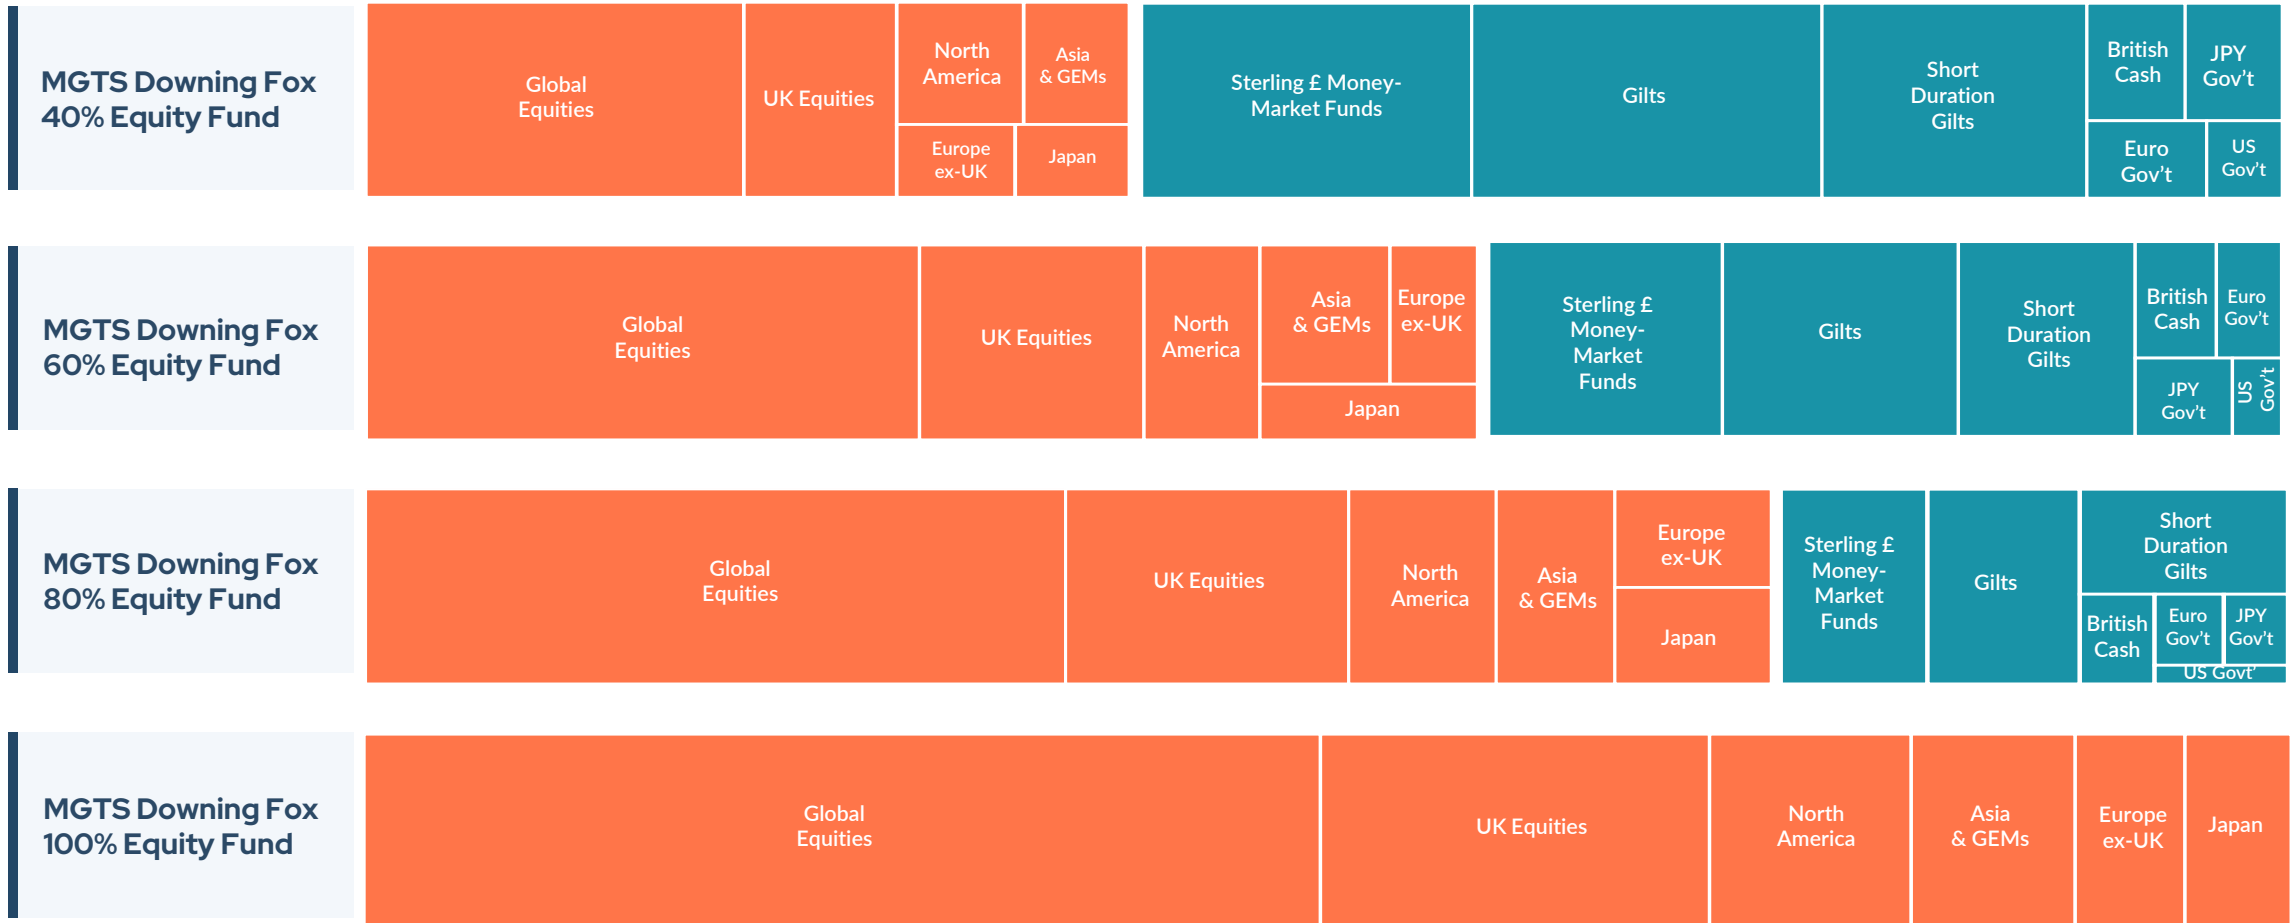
MGTS Downing Fox 40% Equity Fund

Global Equities

UK Equities

North America

Asia & GEMs

Europe ex-UK

Japan

Sterling £ Money-Market Funds

Gilts

Short Duration Gilts

British Cash

JPY Gov't

Euro Gov't

US Gov't

MGTS Downing Fox 60% Equity Fund

Global Equities

UK Equities

North America

Asia & GEMs

Europe ex-UK

Japan

Sterling £ Money-Market Funds

Gilts

Short Duration Gilts

British Cash

Euro Gov't

JPY Gov't

US Gov't

MGTS Downing Fox 80% Equity Fund

Global Equities

UK Equities

North America

Asia & GEMs

Europe ex-UK

Japan

Sterling £ Money-Market Funds

Gilts

Short Duration Gilts

British Cash

Euro Gov't

JPY Gov't

US Govt'

MGTS Downing Fox 100% Equity Fund

Global Equities

UK Equities

North America

Asia & GEMs

Europe ex-UK

Japan